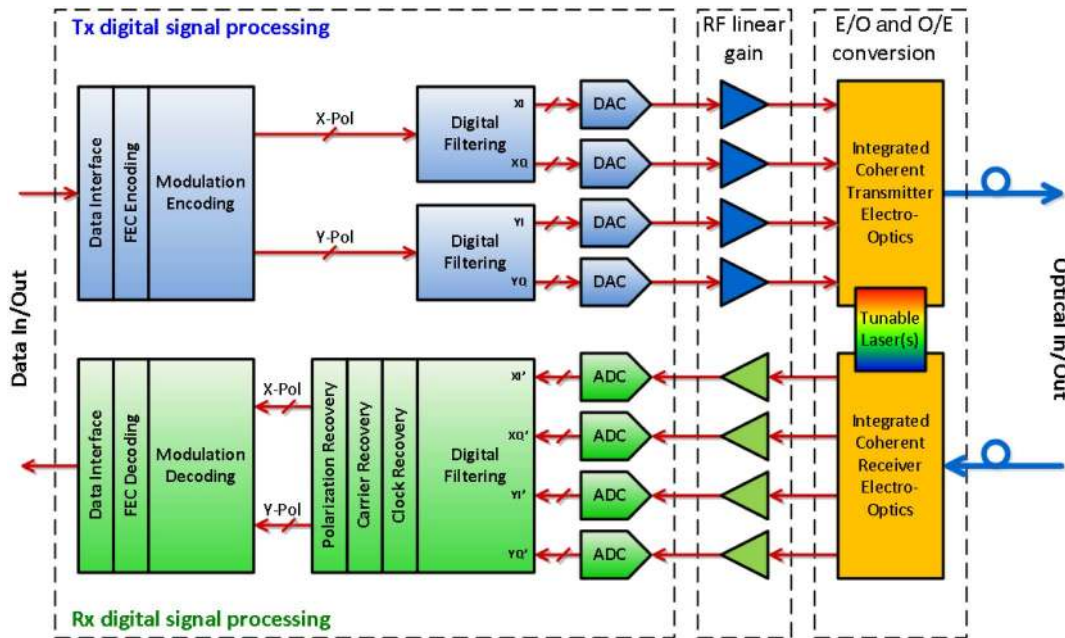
Tx digital signal processing

RF linear gain

E/O and O/E conversion

Data In/Out

Data Interface

FEC Encoding

Modulation Encoding

X-Pol

Y-Pol

Digital Filtering

XI

XQ

Digital Filtering

YI

YQ

DAC

DAC

DAC

DAC

Integrated Coherent Transmitter Electro-Optics

Optical In/Out

Tunable Laser(s)

Data Interface

FEC Decoding

Modulation Decoding

X-Pol

Y-Pol

Polarization Recovery

Carrier Recovery

Clock Recovery

Digital Filtering

XI'

XQ'

YI'

YQ'

ADC

ADC

ADC

ADC

Integrated Coherent Receiver Electro-Optics

Rx digital signal processing